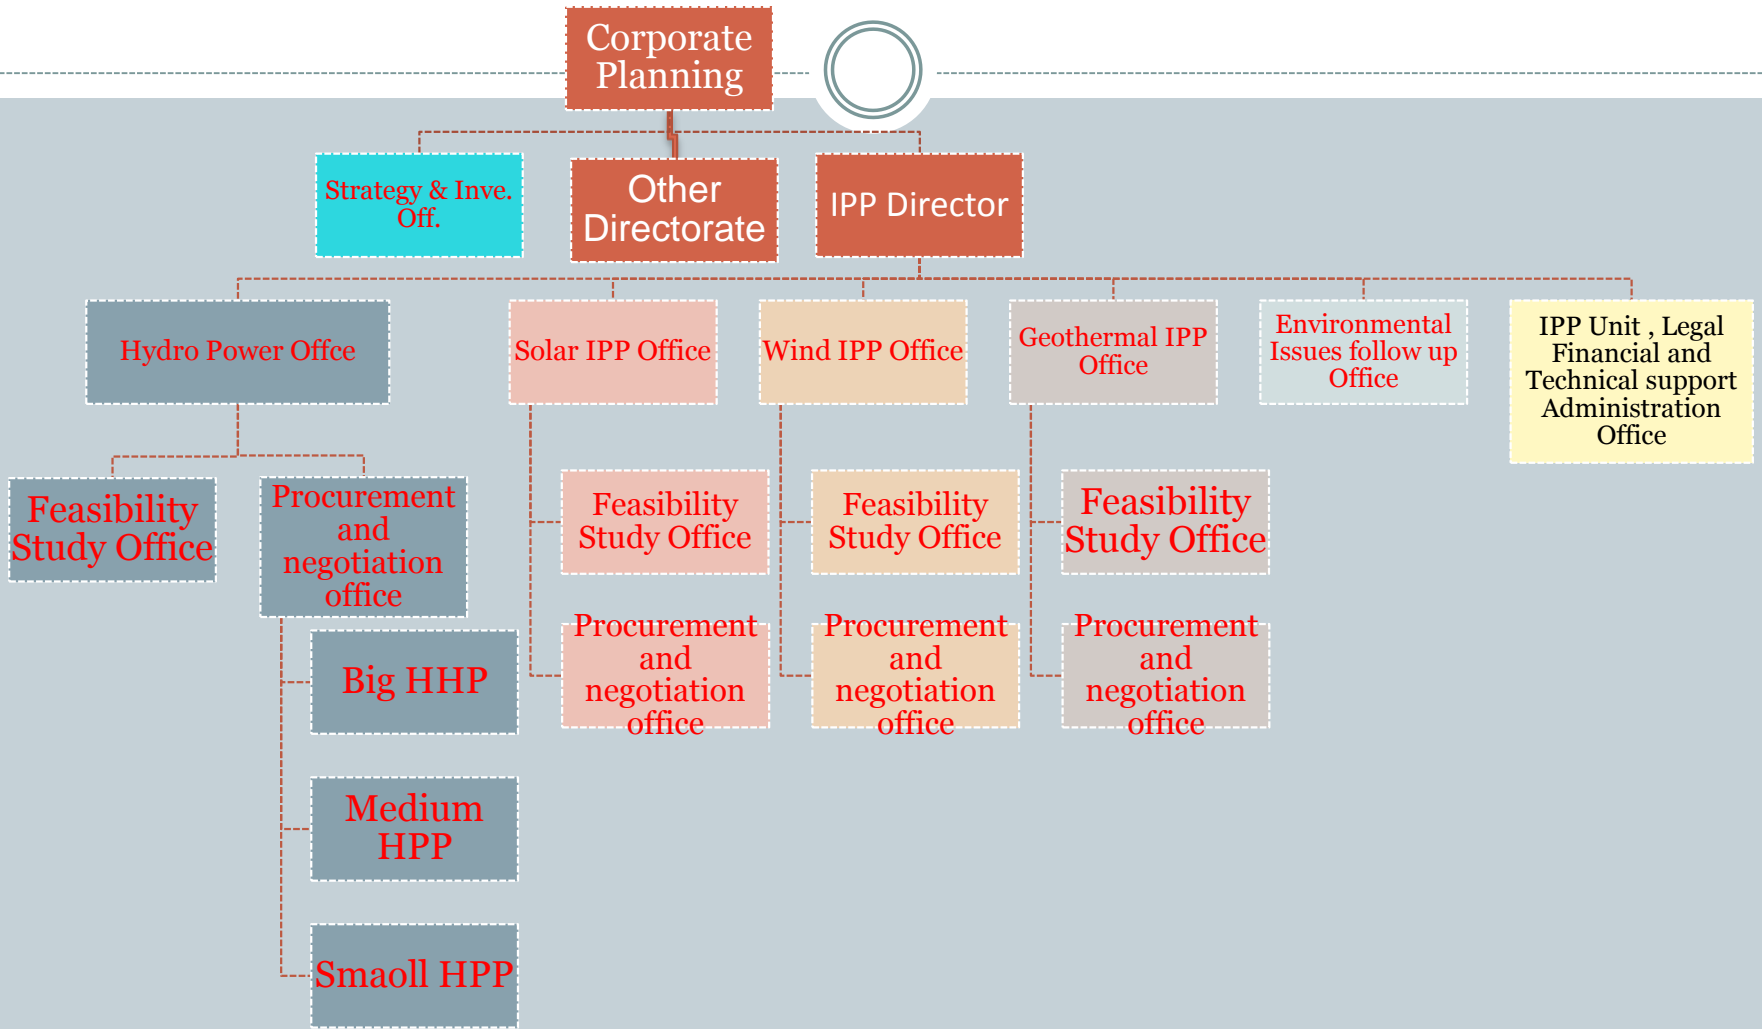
Corporate Planning

Strategy & Inve. Off.

Other Directorate

IPP Director

Hydro Power Office

Solar IPP Office

Wind IPP Office

Geothermal IPP Office

Environmental Issues follow up Office

IPP Unit , Legal Financial and Technical support Administration Office

Feasibility Study Office

Procurement and negotiation office

Big HHP

Medium HPP

Smaoll HPP

Feasibility Study Office

Procurement and negotiation office

Feasibility Study Office

Procurement and negotiation office

Feasibility Study Office

Procurement and negotiation office